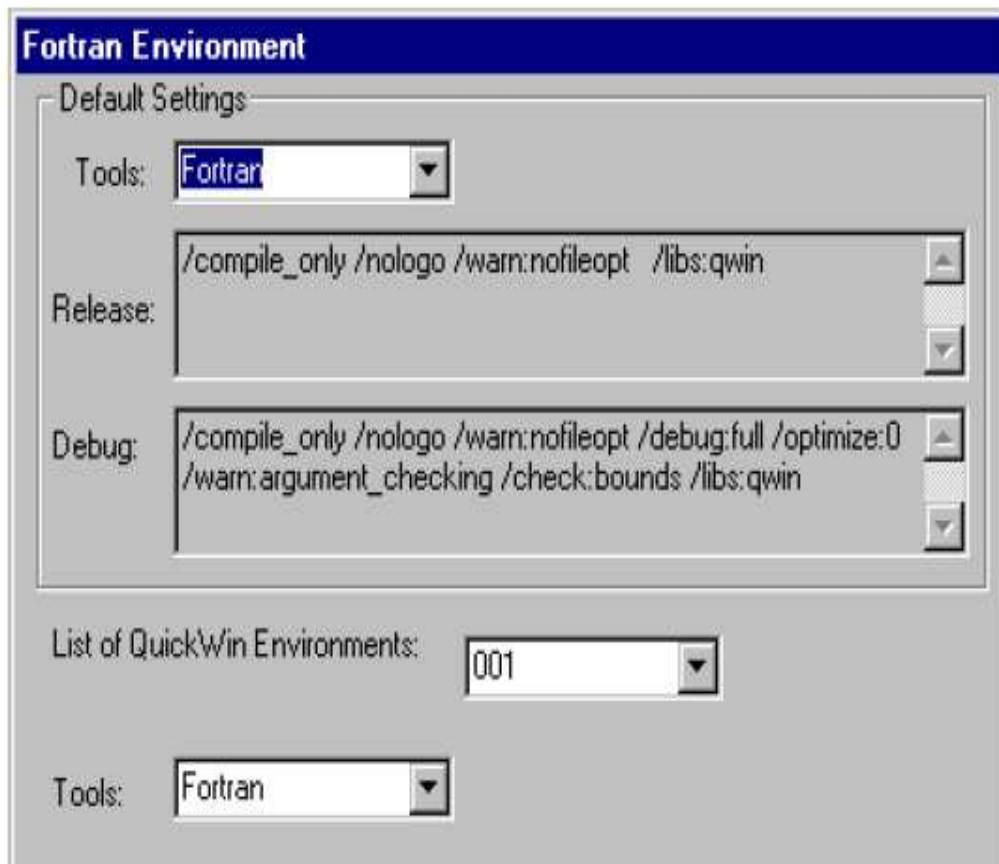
Fortran Environment

Default Settings

Tools: Fortran

Release: /compile_only /nologo /warn:nofileopt /libs:qwin

Debug: /compile_only /nologo /warn:nofileopt /debug:full /optimize:0 /warn:argument_checking /check:bounds /libs:qwin

List of QuickWin Environments: 001

Tools: Fortran